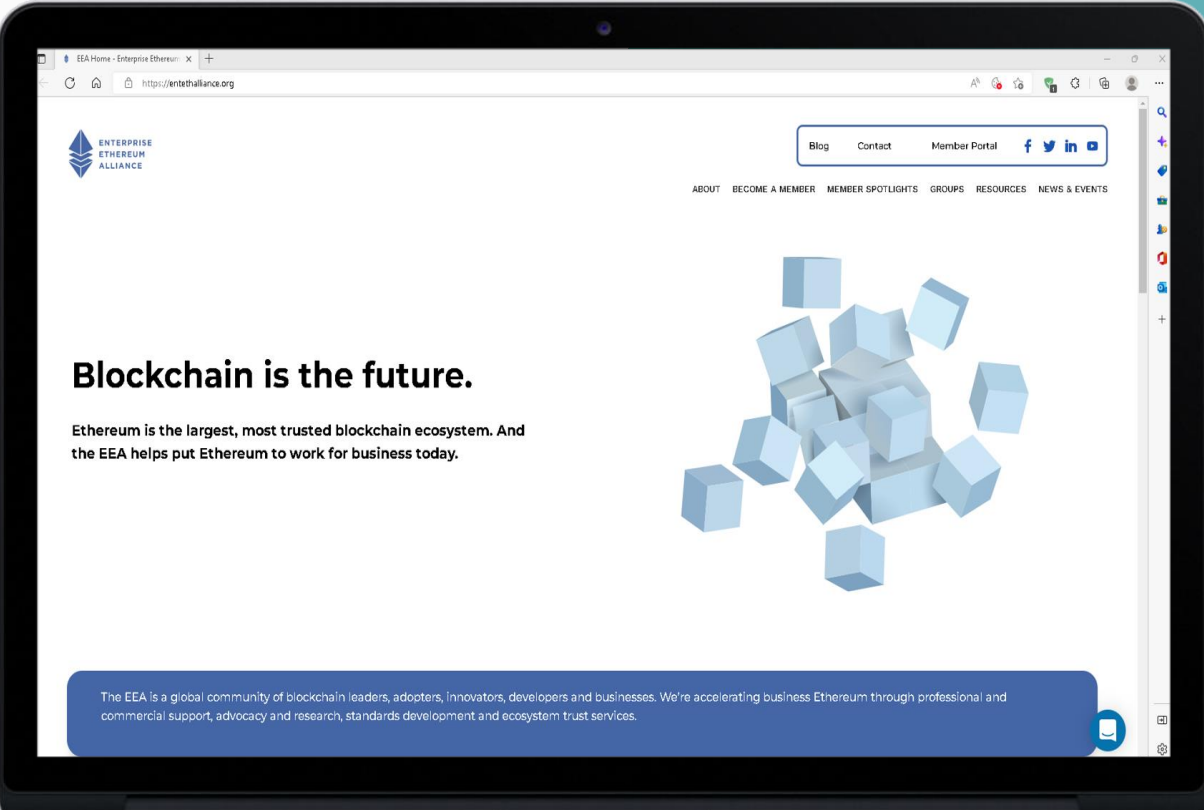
EEA Home - Enterprise Ethereum

https://entethalliance.org

ENTERPRISE ETHEREUM ALLIANCE

Blog Contact Member Portal

ABOUT BECOME A MEMBER MEMBER SPOTLIGHTS GROUPS RESOURCES NEWS & EVENTS

Blockchain is the future.

Ethereum is the largest, most trusted blockchain ecosystem. And the EEA helps put Ethereum to work for business today.

The EEA is a global community of blockchain leaders, adopters, innovators, developers and businesses. We're accelerating business Ethereum through professional and commercial support, advocacy and research, standards development and ecosystem trust services.